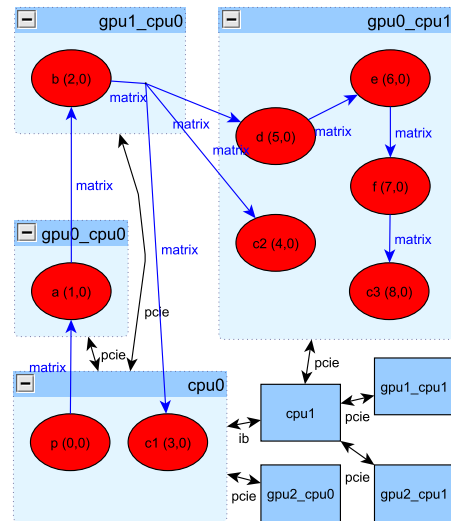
gpu1_cpu0

b (2,0)

matrix

matrix

matrix

matrix

gpu0_cpu1

e (6,0)

d (5,0)

matrix

matrix

f (7,0)

c2 (4,0)

matrix

c3 (8,0)

matrix

gpu0_cpu0

a (1,0)

pcie

matrix

pcie

cpu0

p (0,0)

c1 (3,0)

pcie

cpu1

gpu1_cpu1

pcie

ib

pcie

gpu2_cpu0

gpu2_cpu1